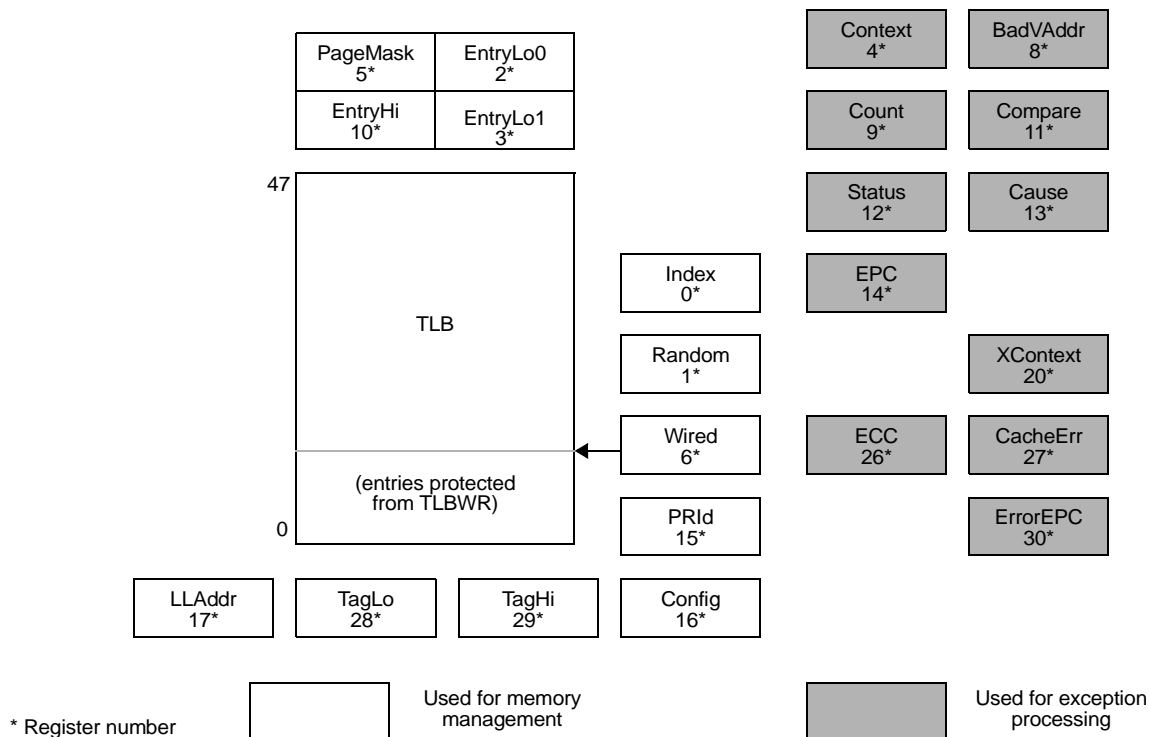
PageMask
5*

EntryLo0
2*

EntryHi
10*

EntryLo1
3*

Context
4*

BadVAddr
8*

Count
9*

Compare
11*

Status
12*

Cause
13*

47

TLB

(entries protected from TLBWR)

0

Index
0*

EPC
14*

Random
1*

XContext
20*

Wired
6*

ECC
26*

CacheErr
27*

PRId
15*

ErrorEPC
30*

LLAddr
17*

TagLo
28*

TagHi
29*

Config
16*

* Register number

Used for memory management

Used for exception processing